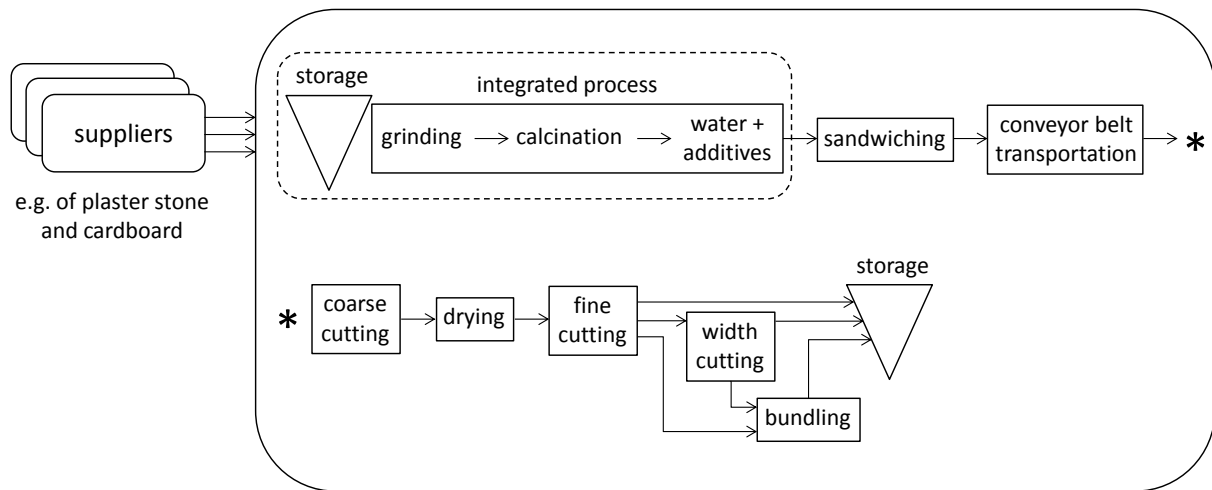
suppliers

e.g. of plaster stone and cardboard

storage

integrated process

grinding

calcination

water + additives

sandwiching

conveyor belt transportation

*

*

coarse cutting

drying

fine cutting

width cutting

bundling

storage